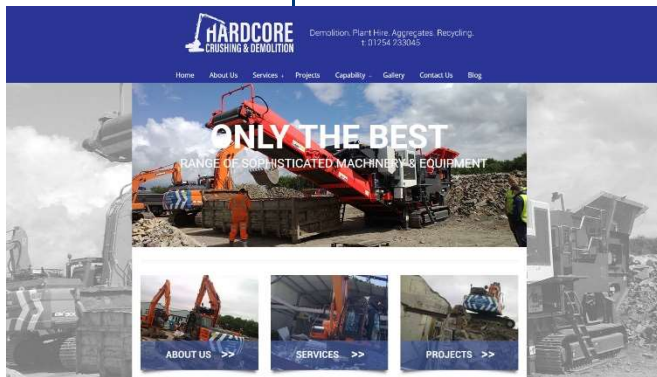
HARDCORE CRUSHING & DEMOLITION

Demolition. Plant Hire. Aggregates. Recycling. t: 01254 233045

Home About Us Services Projects Capability Gallery Contact Us Blog

ONLY THE BEST

RANGE OF SOPHISTICATED MACHINERY & EQUIPMENT

ABOUT US >>

SERVICES >>

PROJECTS >>